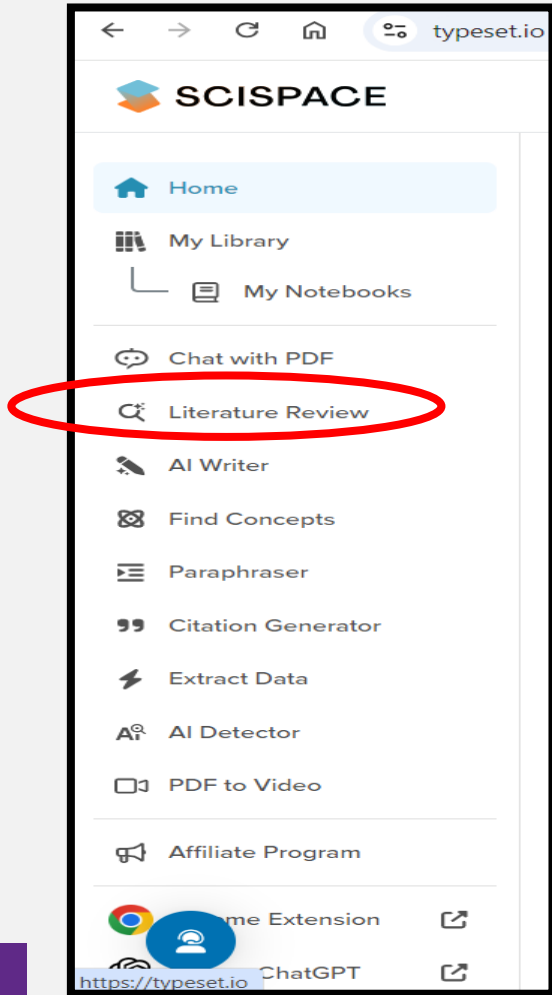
typeset.io

SCISPACE

Home

My Library

My Notebooks

Chat with PDF

Literature Review

AI Writer

Find Concepts

Paraphraser

Citation Generator

Extract Data

AI Detector

PDF to Video

Affiliate Program

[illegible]me Extension

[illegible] ChatGPT

https://typeset.io